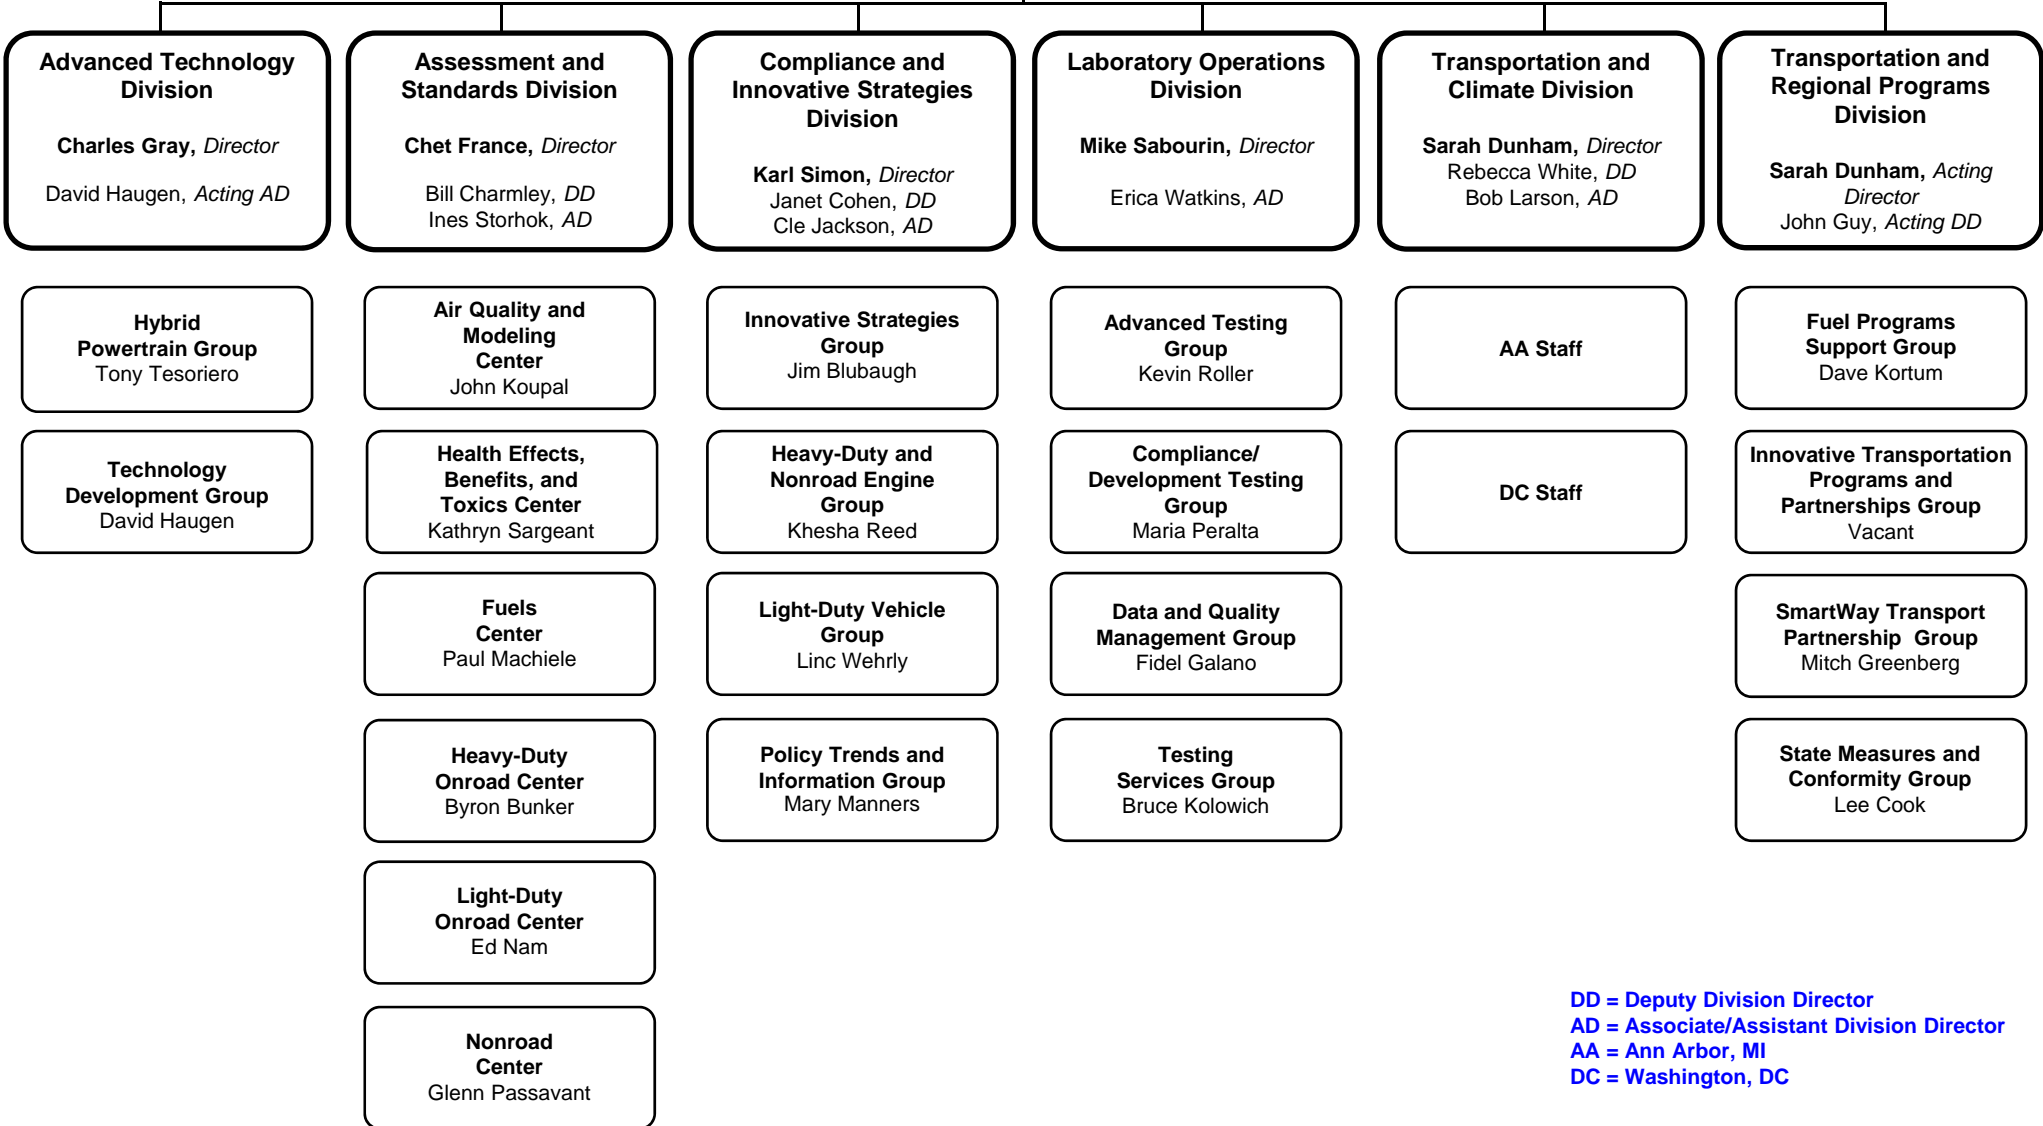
Advanced Technology Division

Charles Gray, Director

David Haugen, Acting AD

Hybrid Powertrain Group
Tony Tesoriero

Technology Development Group
David Haugen

Assessment and Standards Division

Chet France, Director

Bill Charmley, DD
Ines Storhok, AD

Air Quality and Modeling Center
John Koupal

Health Effects, Benefits, and Toxics Center
Kathryn Sargeant

Fuels Center
Paul Machiele

Heavy-Duty Onroad Center
Byron Bunker

Light-Duty Onroad Center
Ed Nam

Nonroad Center
Glenn Passavant

Compliance and Innovative Strategies Division

Karl Simon, Director
Janet Cohen, DD
Cle Jackson, AD

Innovative Strategies Group
Jim Blubaugh

Heavy-Duty and Nonroad Engine Group
Khesha Reed

Light-Duty Vehicle Group
Linc Wehrly

Policy Trends and Information Group
Mary Manners

Laboratory Operations Division

Mike Sabourin, Director

Erica Watkins, AD

Advanced Testing Group
Kevin Roller

Compliance/ Development Testing Group
Maria Peralta

Data and Quality Management Group
Fidel Galano

Testing Services Group
Bruce Kolowich

Transportation and Climate Division

Sarah Dunham, Director
Rebecca White, DD
Bob Larson, AD

AA Staff

DC Staff

Transportation and Regional Programs Division

Sarah Dunham, Acting Director
John Guy, Acting DD

Fuel Programs Support Group
Dave Kortum

Innovative Transportation Programs and Partnerships Group
Vacant

SmartWay Transport Partnership Group
Mitch Greenberg

State Measures and Conformity Group
Lee Cook

DD = Deputy Division Director
AD = Associate/Assistant Division Director
AA = Ann Arbor, MI
DC = Washington, DC